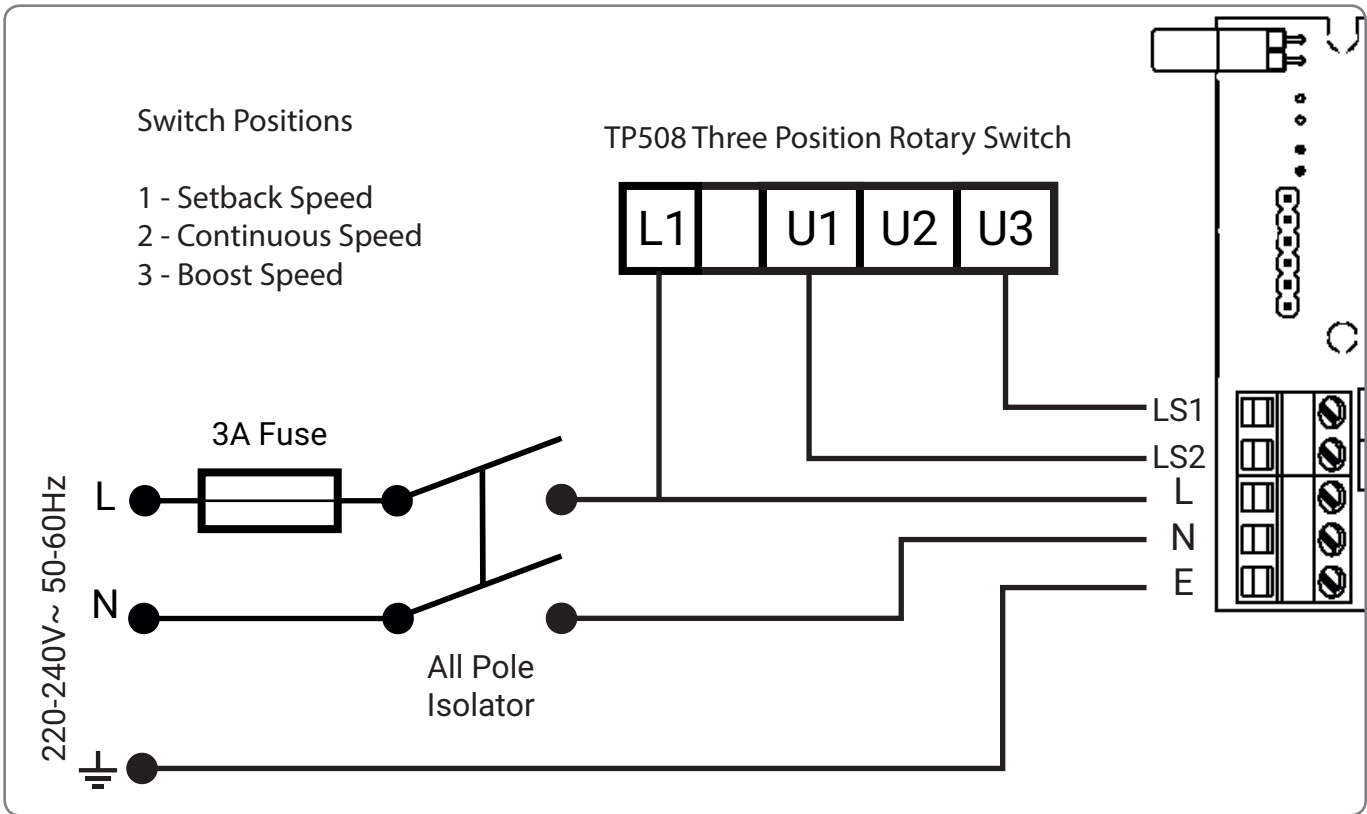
Switch Positions

1 - Setback Speed
2 - Continuous Speed
3 - Boost Speed

TP508 Three Position Rotary Switch

| L1 | | U1 | U2 | U3 |
|---|---|---|---|---|

3A Fuse

220-240V~ 50-60Hz

L

N

All Pole Isolator

LS1
LS2
L
N
E